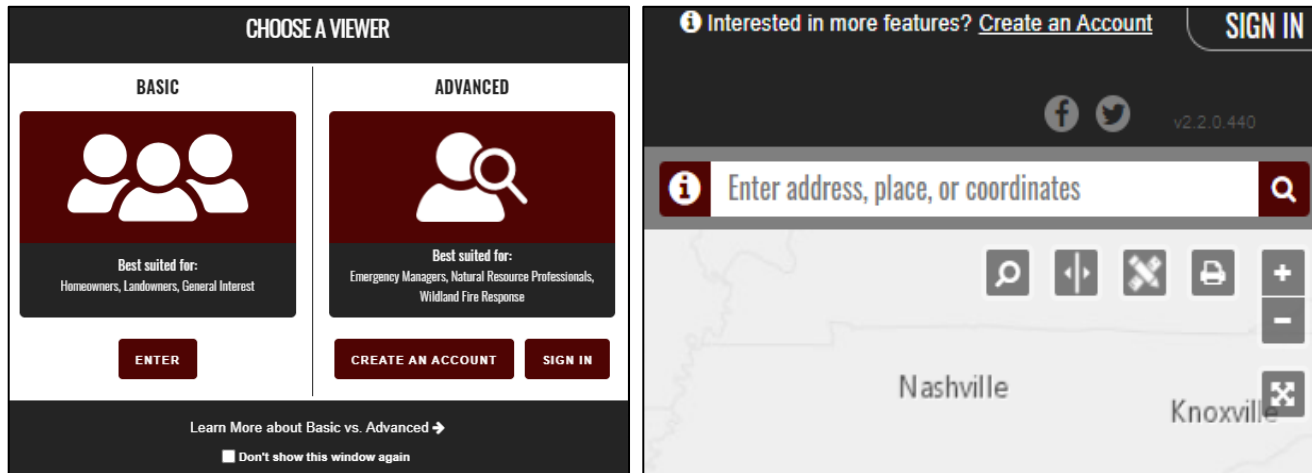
CHOOSE A VIEWER

BASIC

Best suited for:
Homeowners, Landowners, General Interest

ENTER

ADVANCED

Best suited for:
Emergency Managers, Natural Resource Professionals, Wildland Fire Response

CREATE AN ACCOUNT

SIGN IN

Learn More about Basic vs. Advanced

Don't show this window again

Interested in more features? Create an Account

SIGN IN

v2.2.0.440

Enter address, place, or coordinates

+

−

Nashville

Knoxville